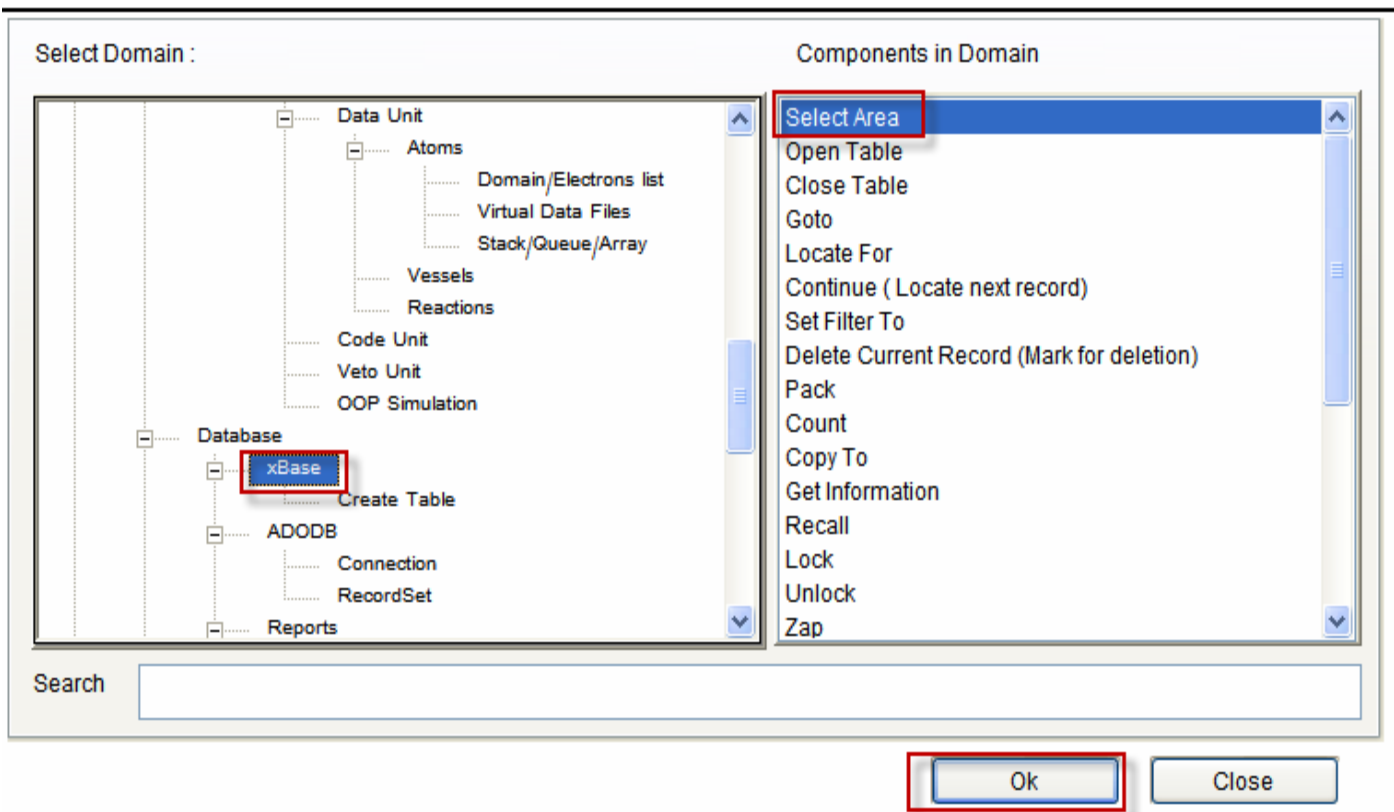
Select Domain :

Components in Domain

Data Unit
Atoms
Domain/Electrons list
Virtual Data Files
Stack/Queue/Array
Vessels
Reactions
Code Unit
Veto Unit
OOP Simulation
Database
xBase
Create Table
ADODB
Connection
RecordSet
Reports

Select Area
Open Table
Close Table
Goto
Locate For
Continue ( Locate next record)
Set Filter To
Delete Current Record (Mark for deletion)
Pack
Count
Copy To
Get Information
Recall
Lock
Unlock
Zap

Search

Ok
Close